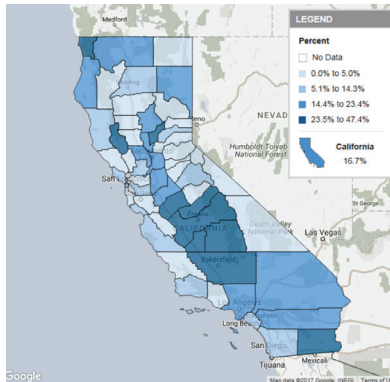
Medford

LEGEND

Percent

No Data

0.0% to 5.0%

5.1% to 14.3%

14.4% to 23.4%

23.5% to 47.4%

California
16.7%

NEVAD

Humboldt-Toiyabe National Forest

eno

San

Fresno

CALIFORNIA

Death Valley National Park

Las Vegas

Bakersfield

Los Angeles

Long Be

San Diego

Mexicali

Google

Map data ©2017 Google, INEGI | Terms of U